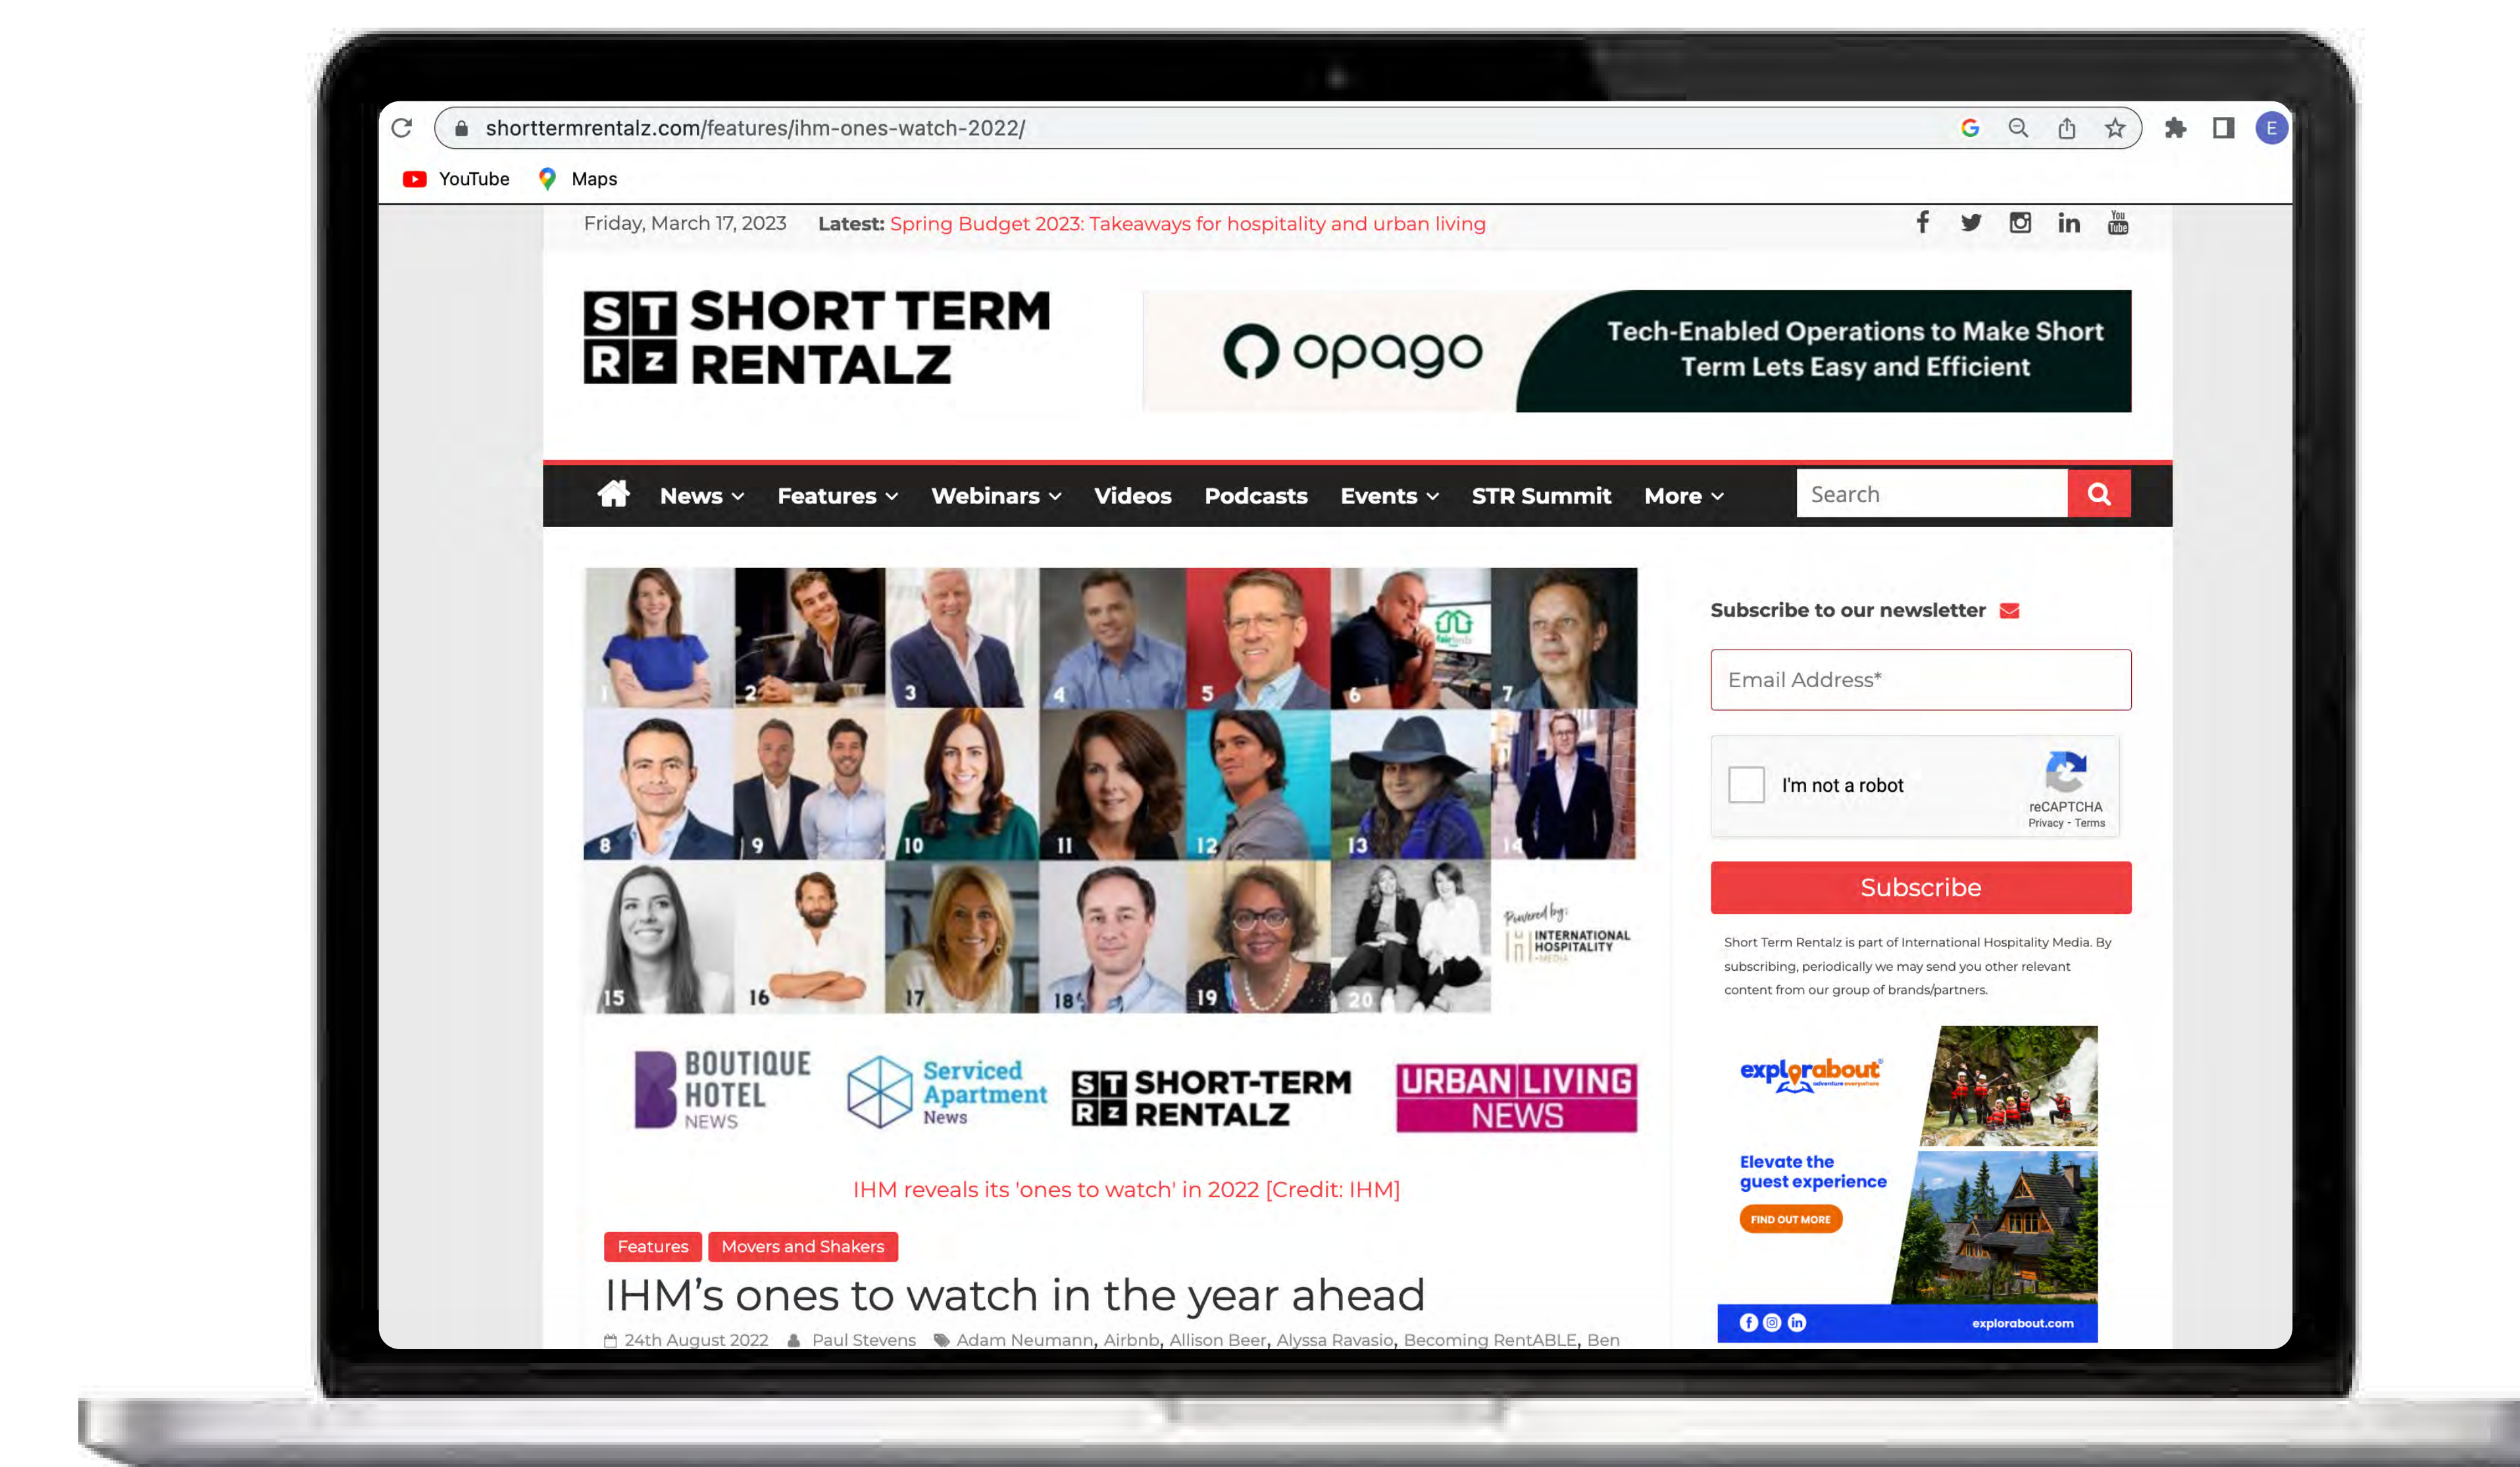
shorttermrentalz.com/features/ihm-ones-watch-2022/

E

YouTube Maps

Friday, March 17, 2023 Latest: Spring Budget 2023: Takeaways for hospitality and urban living

ST RZ SHORT TERM RENTALZ

opago Tech-Enabled Operations to Make Short Term Lets Easy and Efficient

News Features Webinars Videos Podcasts Events STR Summit More

Search

1 2 3 4 5 6 7 8 9 10 11 12 13 14 15 16 17 18 19 20

Powered by: INTERNATIONAL HOSPITALITY MEDIA

BOUTIQUE HOTEL NEWS

Serviced Apartment News

ST RZ SHORT-TERM RENTALZ

URBAN LIVING NEWS

IHM reveals its 'ones to watch' in 2022 [Credit: IHM]

Features Movers and Shakers

IHM’s ones to watch in the year ahead

24th August 2022 Paul Stevens Adam Neumann, Airbnb, Allison Beer, Alyssa Ravasio, Becoming RentABLE, Ben

Subscribe to our newsletter

Email Address*

I'm not a robot

reCAPTCHA
Privacy - Terms

Subscribe

Short Term Rentalz is part of International Hospitality Media. By subscribing, periodically we may send you other relevant content from our group of brands/partners.

explorabout adventure everywhere

Elevate the guest experience

FIND OUT MORE

explorabout.com